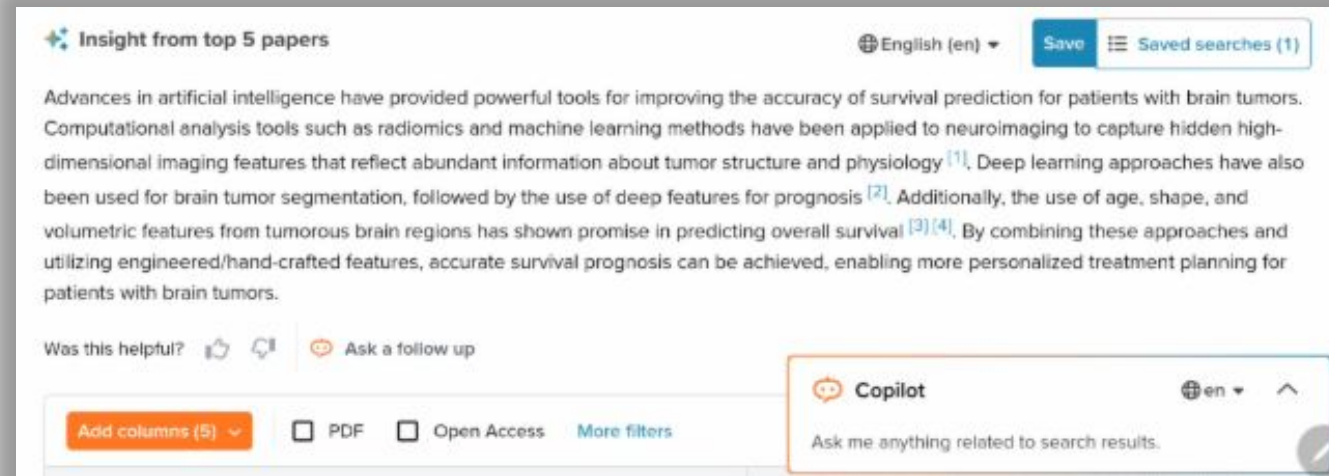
Insight from top 5 papers

English (en)

Save

Saved searches (1)

Advances in artificial intelligence have provided powerful tools for improving the accuracy of survival prediction for patients with brain tumors. Computational analysis tools such as radiomics and machine learning methods have been applied to neuroimaging to capture hidden high-dimensional imaging features that reflect abundant information about tumor structure and physiology [1]. Deep learning approaches have also been used for brain tumor segmentation, followed by the use of deep features for prognosis [2]. Additionally, the use of age, shape, and volumetric features from tumorous brain regions has shown promise in predicting overall survival [3] [4]. By combining these approaches and utilizing engineered/hand-crafted features, accurate survival prognosis can be achieved, enabling more personalized treatment planning for patients with brain tumors.

Was this helpful?

Ask a follow up

Copilot

en

Ask me anything related to search results.

Add columns (5)

PDF

Open Access

More filters